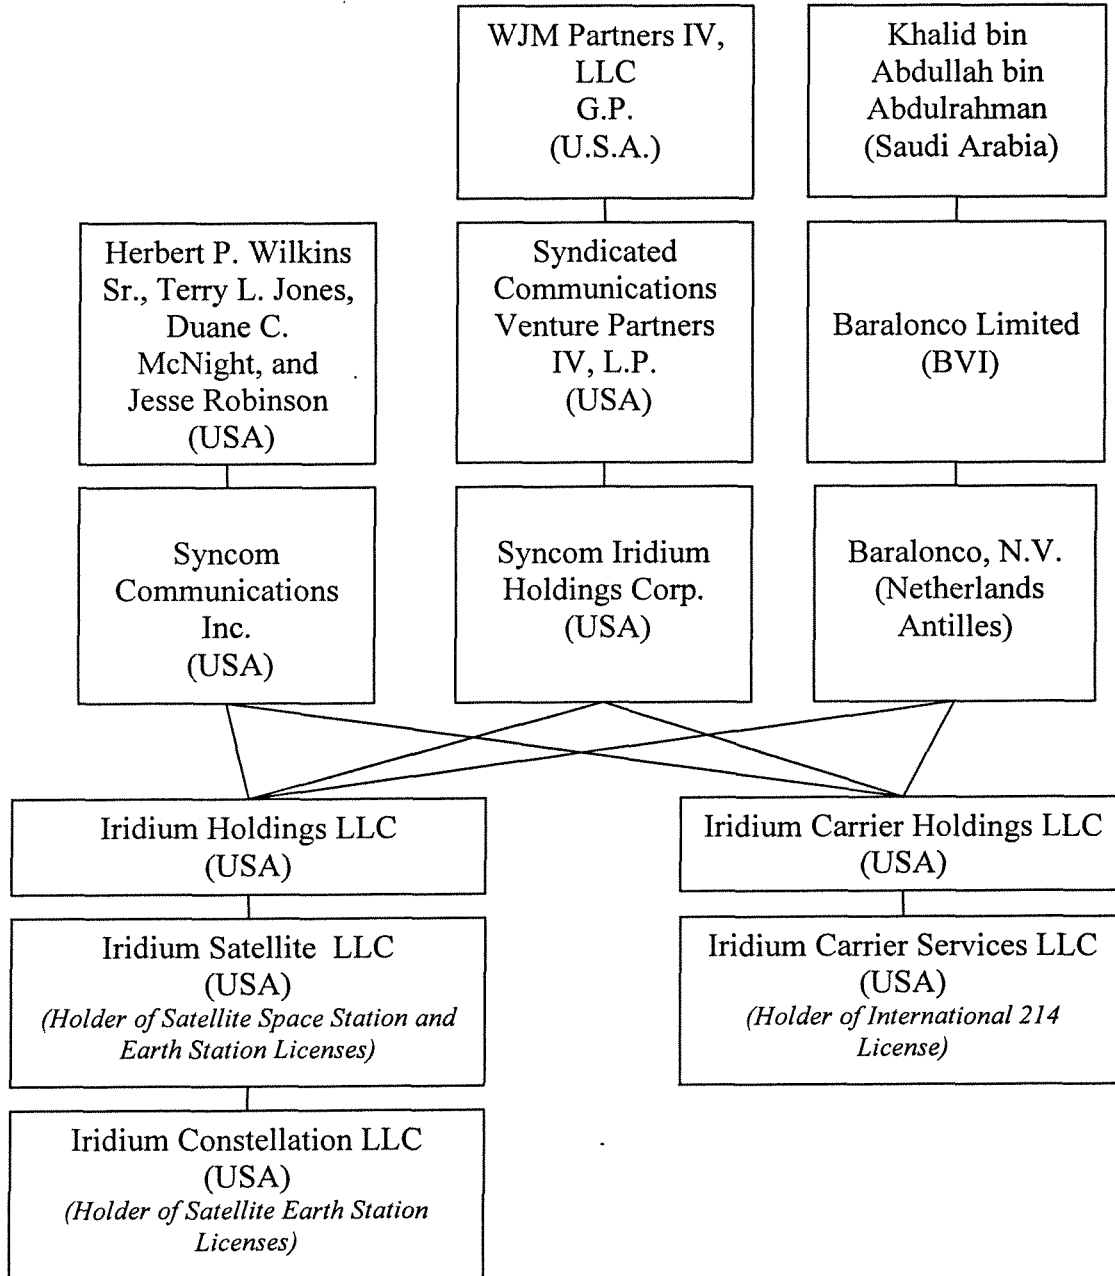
WJM Partners IV, LLC G.P. (U.S.A.)

Khalid bin Abdullah bin Abdulrahman (Saudi Arabia)

Herbert P. Wilkins Sr., Terry L. Jones, Duane C. McNight, and Jesse Robinson (USA)

Syndicated Communications Venture Partners IV, L.P. (USA)

Baralonco Limited (BVI)

Syncom Communications Inc. (USA)

Syncom Iridium Holdings Corp. (USA)

Baralonco, N.V. (Netherlands Antilles)

Iridium Holdings LLC (USA)

Iridium Carrier Holdings LLC (USA)

Iridium Satellite LLC (USA) *(Holder of Satellite Space Station and Earth Station Licenses)*

Iridium Carrier Services LLC (USA) *(Holder of International 214 License)*

Iridium Constellation LLC (USA) *(Holder of Satellite Earth Station Licenses)*